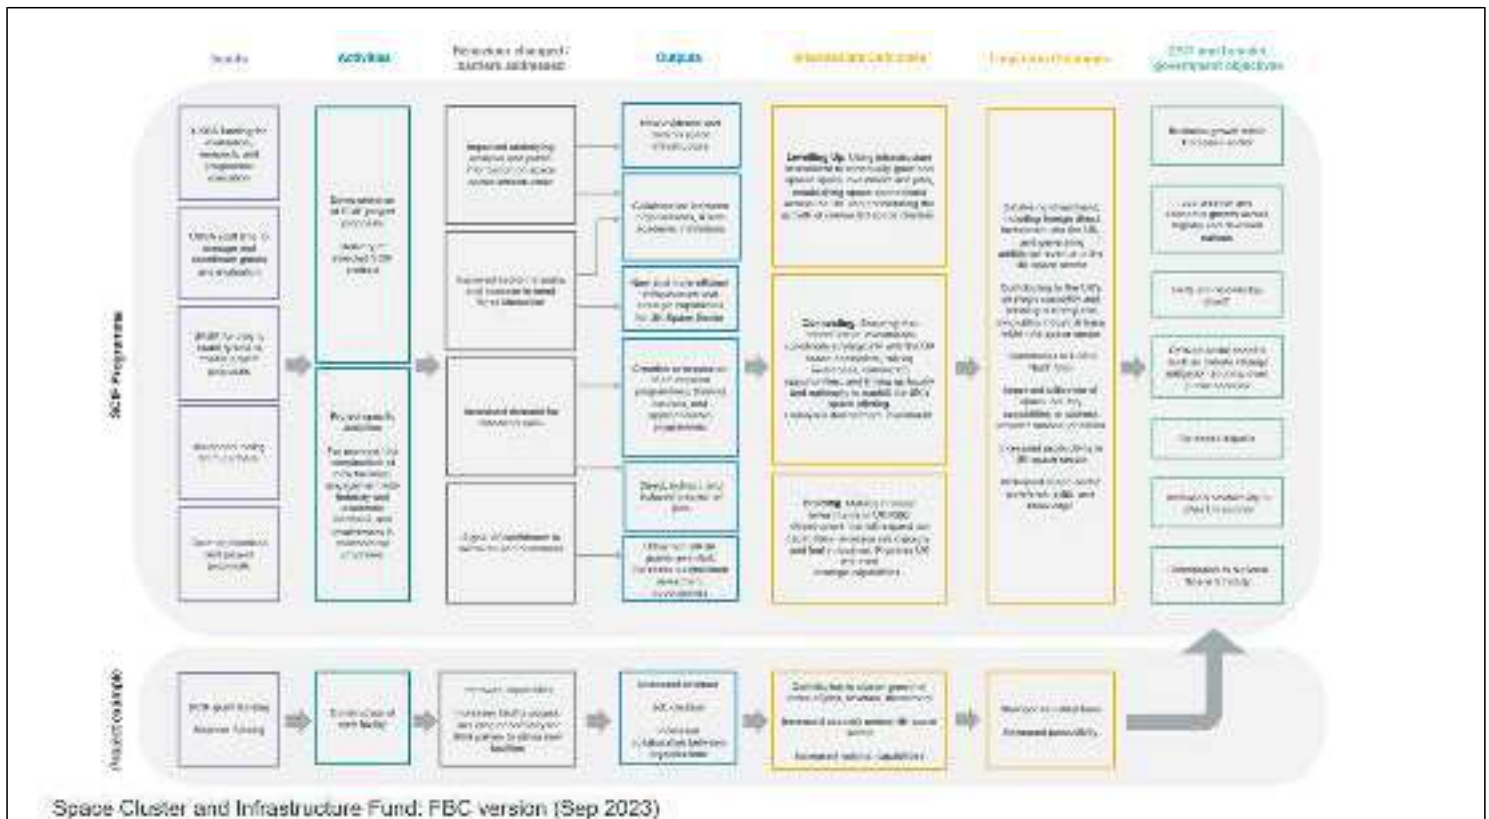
Inputs | Activities | Behaviours changed / barriers addressed | Outputs | Intermediate Outcomes | Long-term Outcomes | DSIT and broader government objectives

SCIF Programme

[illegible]

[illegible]

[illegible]

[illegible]

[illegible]

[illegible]

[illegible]

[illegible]

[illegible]

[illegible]

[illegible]

Levelling Up: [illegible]

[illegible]

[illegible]

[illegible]

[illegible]

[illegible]

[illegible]

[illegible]

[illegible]

Project example

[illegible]

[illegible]

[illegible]

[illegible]

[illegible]

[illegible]

Space Cluster and Infrastructure Fund: FBC version (Sep 2023)